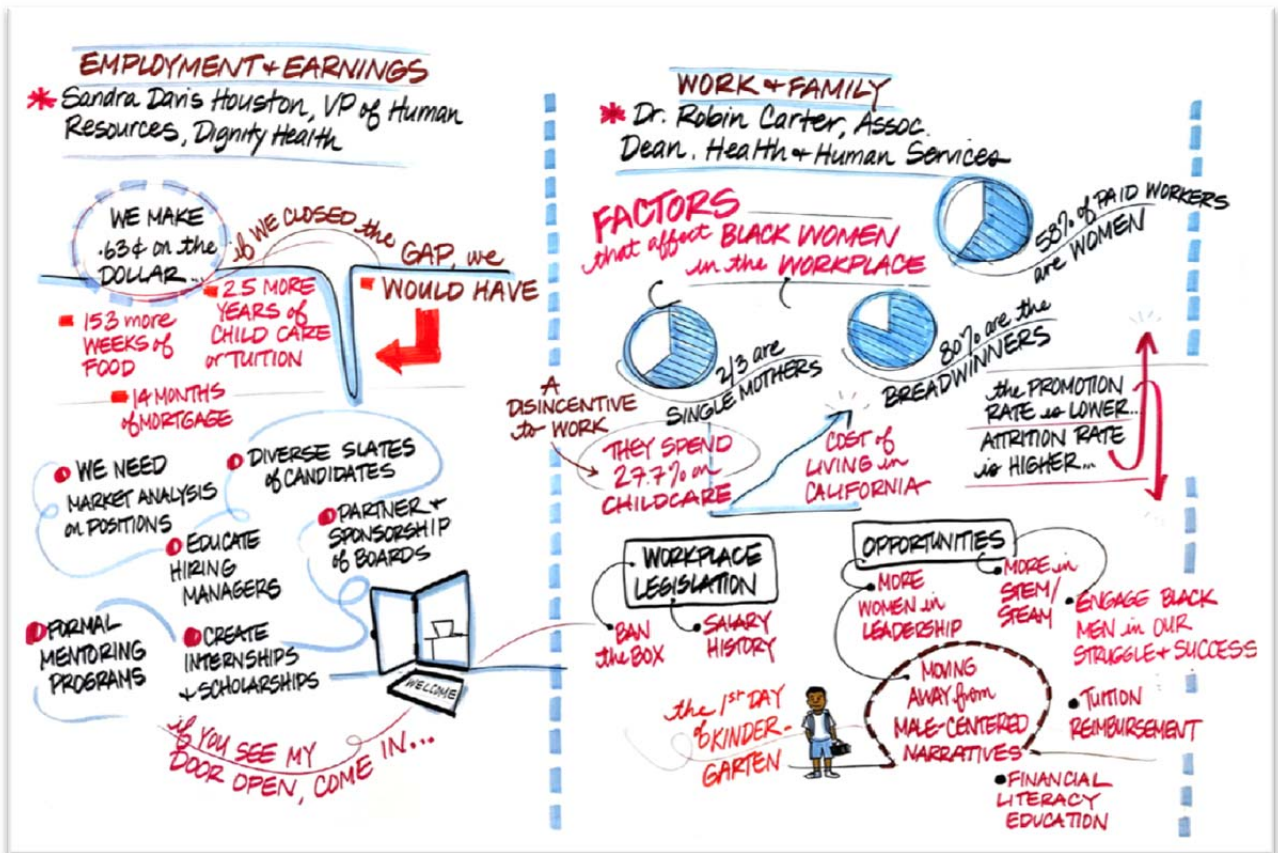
EMPLOYMENT & EARNINGS

* Sandra Davis Houston, VP of Human Resources, Dignity Health

WE MAKE .63¢ on the DOLLAR...

if WE CLOSED the GAP, we WOULD HAVE

153 more WEEKS of FOOD

2.5 MORE YEARS of CHILD CARE or TUITION

14 MONTHS of MORTGAGE

WE NEED MARKET ANALYSIS on POSITIONS

DIVERSE SLATES of CANDIDATES

EDUCATE HIRING MANAGERS

PARTNER + SPONSORSHIP of BOARDS

FORMAL MENTORING PROGRAMS

CREATE INTERNSHIPS + SCHOLARSHIPS

WELCOME

if YOU SEE MY DOOR OPEN, COME IN...

WORK & FAMILY

* Dr. Robin Carter, Assoc. Dean, Health & Human Services

FACTORS that affect BLACK WOMEN in the WORKPLACE

58% of PAID WORKERS are WOMEN

2/3 are SINGLE MOTHERS

80% are the BREADWINNERS

A DISINCENTIVE to WORK

THEY SPEND 27.7% on CHILDCARE

COST of LIVING in CALIFORNIA

the PROMOTION RATE is LOWER...

ATTRITION RATE is HIGHER...

WORKPLACE LEGISLATION

BAN the BOX

SALARY HISTORY

OPPORTUNITIES

MORE WOMEN in LEADERSHIP

MORE in STEM/STEAM

ENGAGE BLACK MEN in OUR STRUGGLE + SUCCESS

the 1st DAY of KINDERGARTEN

MOVING AWAY from MALE-CENTERED NARRATIVES

TUITION REIMBURSEMENT

FINANCIAL LITERACY EDUCATION